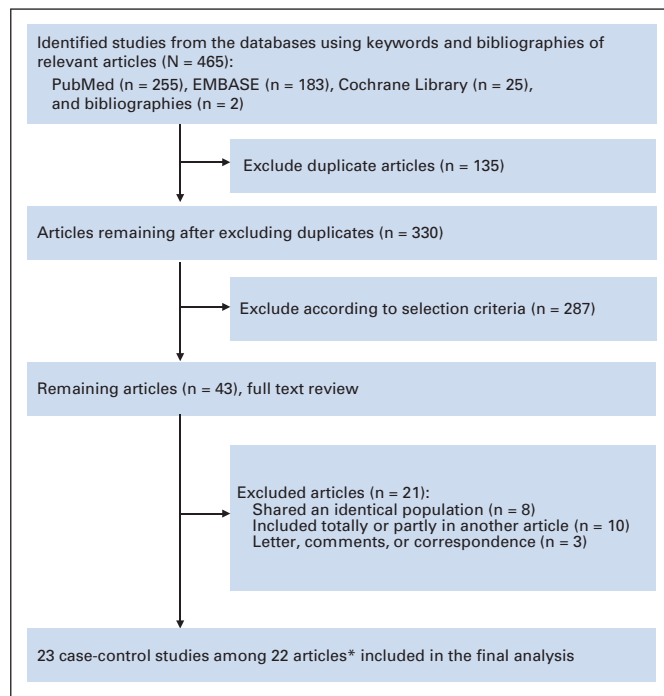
Identified studies from the databases using keywords and bibliographies of relevant articles (N = 465):
PubMed (n = 255), EMBASE (n = 183), Cochrane Library (n = 25), and bibliographies (n = 2)

Exclude duplicate articles (n = 135)

Articles remaining after excluding duplicates (n = 330)

Exclude according to selection criteria (n = 287)

Remaining articles (n = 43), full text review

Excluded articles (n = 21):
Shared an identical population (n = 8)
Included totally or partly in another article (n = 10)
Letter, comments, or correspondence (n = 3)

23 case-control studies among 22 articles* included in the final analysis